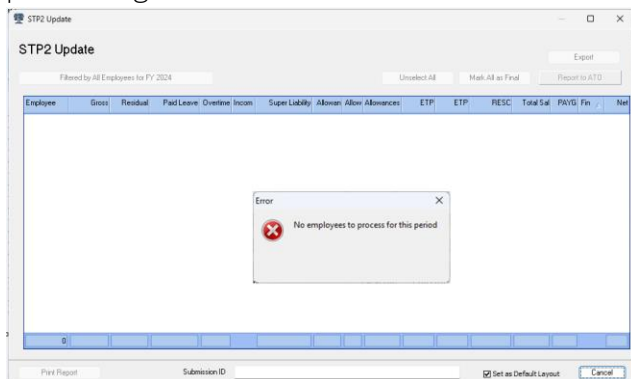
STP2 Update

STP2 Update

Export

Filtered by All Employees for FY 2024

Unselect All

Mark All as Final

Report to ATO

| Employee | Gross | Residual | Paid Leave | Overtime | Incom | Super Liability | Allowan | Allow | Allowances | ETP | ETP | RESC | Total Sal | PAYG | Fin | Net |
|---|---|---|---|---|---|---|---|---|---|---|---|---|---|---|---|---|
| 0 | | | | | | | | | | | | | | | | |

Error

No employees to process for this period

Print Report

Submission ID

Set as Default Layout

Cancel